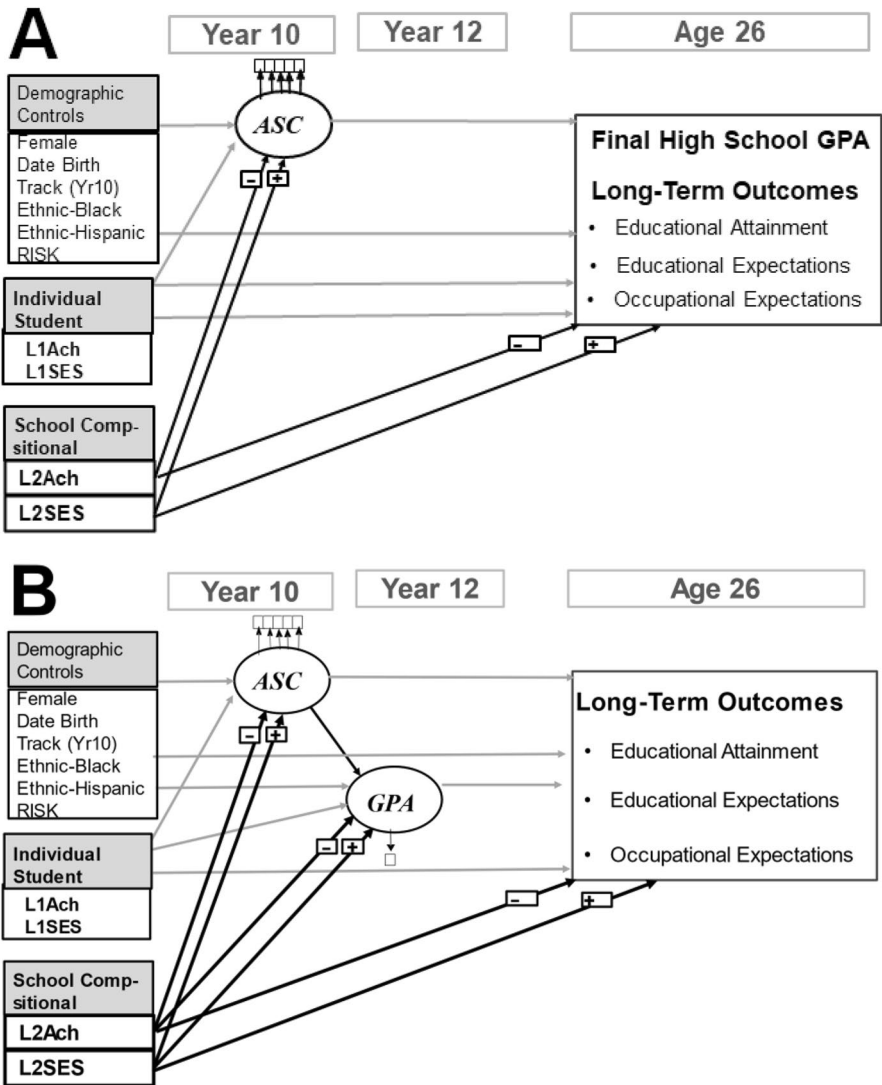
A

Year 10

Year 12

Age 26

Demographic Controls

Female
Date Birth
Track (Yr10)
Ethnic-Black
Ethnic-Hispanic
RISK

ASC

−  +

Final High School GPA

Long-Term Outcomes

• Educational Attainment

• Educational Expectations

• Occupational Expectations

Individual Student

L1Ach
L1SES

−  +

School Compsitional

L2Ach

L2SES

B

Year 10

Year 12

Age 26

Demographic Controls

Female
Date Birth
Track (Yr10)
Ethnic-Black
Ethnic-Hispanic
RISK

ASC

−  +

GPA

−  +

Long-Term Outcomes

• Educational Attainment

• Educational Expectations

• Occupational Expectations

Individual Student

L1Ach
L1SES

−  +

School Compsitional

L2Ach

L2SES